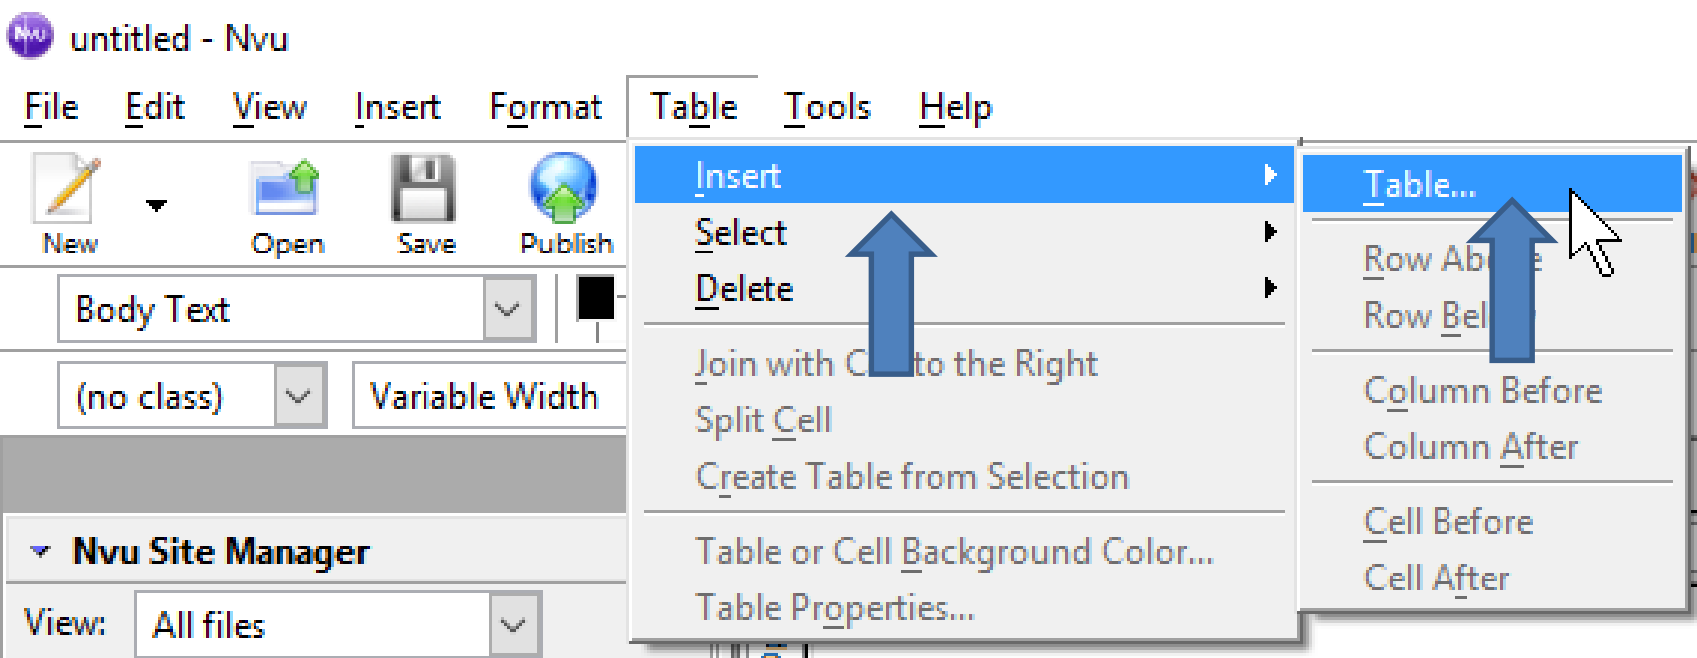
Nvu untitled - Nvu

File Edit View Insert Format Table Tools Help

New Open Save Publish

Body Text

(no class) Variable Width

Nvu Site Manager

View: All files

Insert
Select
Delete
Join with C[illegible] to the Right
Split Cell
Create Table from Selection
Table or Cell Background Color...
Table Properties...

Table...
Row Ab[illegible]e
Row Bel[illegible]
Column Before
Column After
Cell Before
Cell After